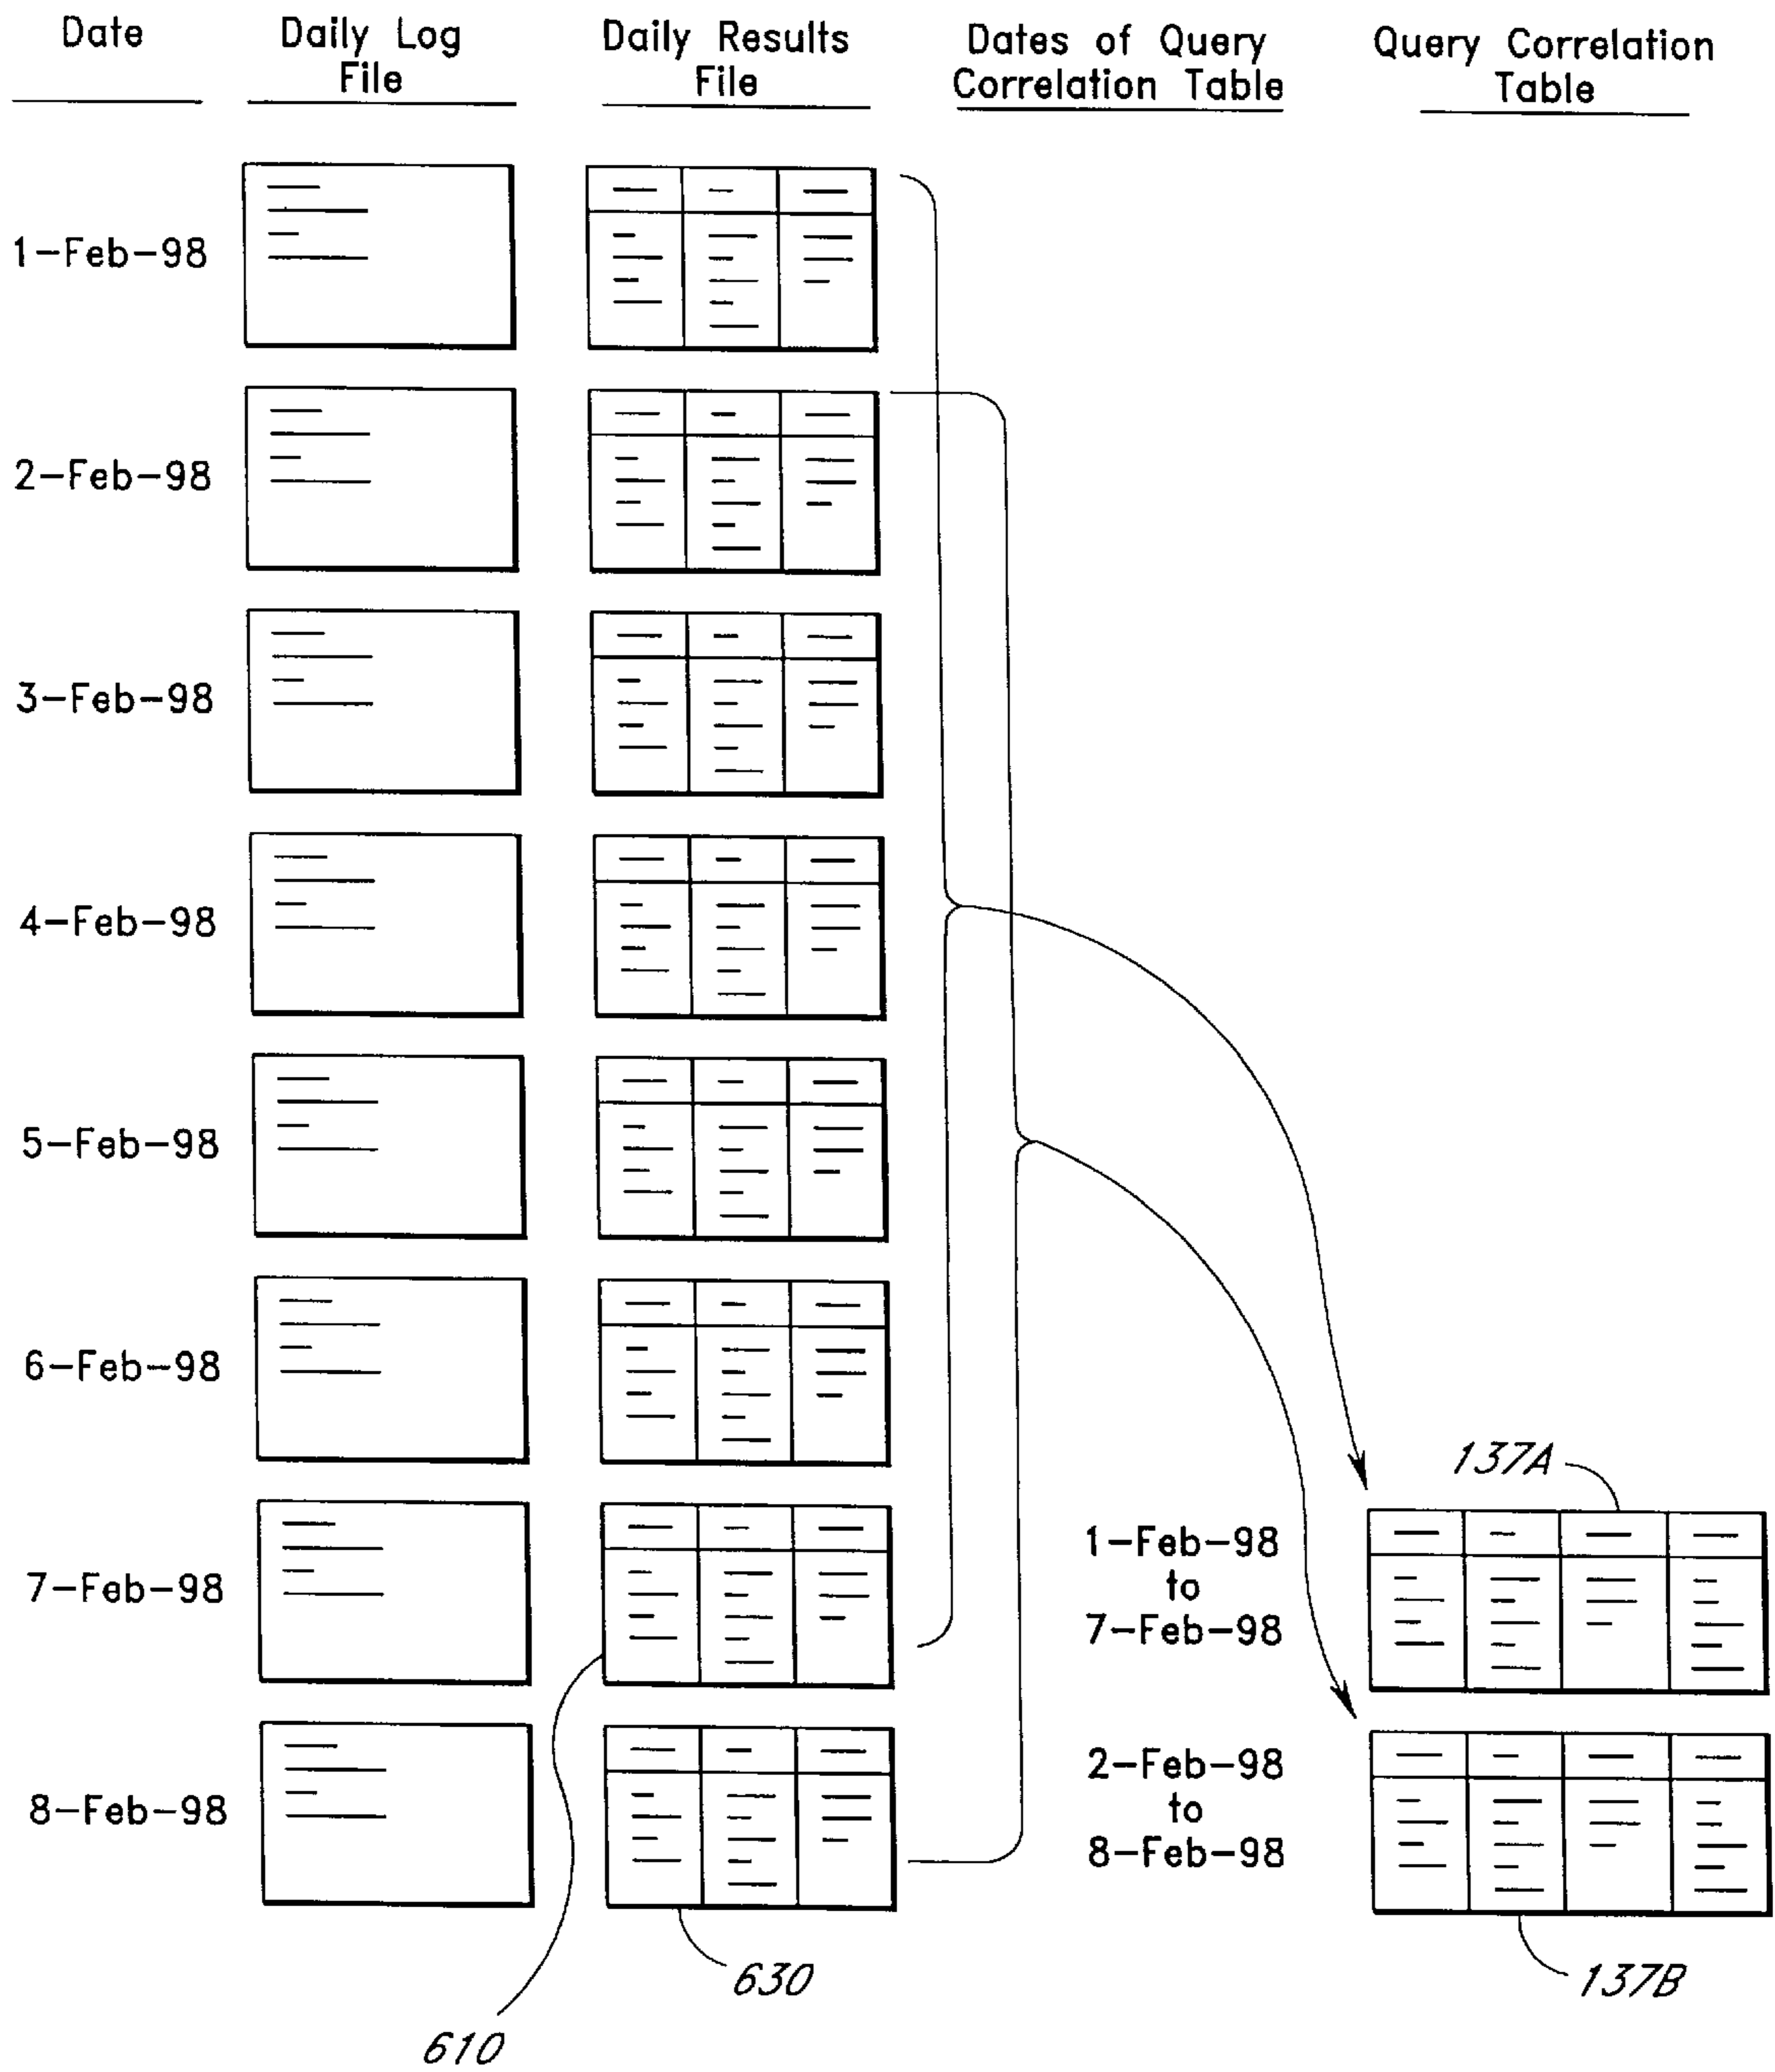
Date

Daily Log File

Daily Results File

Dates of Query Correlation Table

Query Correlation Table

1-Feb-98

2-Feb-98

3-Feb-98

4-Feb-98

5-Feb-98

6-Feb-98

7-Feb-98

8-Feb-98

137A

1-Feb-98 to 7-Feb-98

2-Feb-98 to 8-Feb-98

630

137B

610